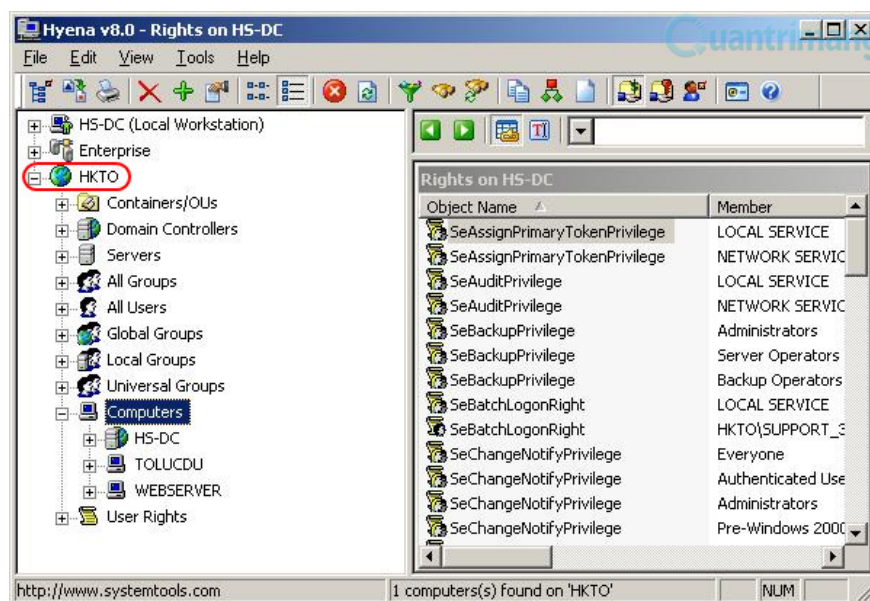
Hyena v8.0 - Rights on HS-DC

Quantrimang

File Edit View Tools Help

HS-DC (Local Workstation)
Enterprise
HKTO
Containers/OUs
Domain Controllers
Servers
All Groups
All Users
Global Groups
Local Groups
Universal Groups
Computers
HS-DC
TOLUCDU
WEBSERVER
User Rights

Rights on HS-DC

| Object Name | Member |
|---|---|
| SeAssignPrimaryTokenPrivilege | LOCAL SERVICE |
| SeAssignPrimaryTokenPrivilege | NETWORK SERVIC |
| SeAuditPrivilege | LOCAL SERVICE |
| SeAuditPrivilege | NETWORK SERVIC |
| SeBackupPrivilege | Administrators |
| SeBackupPrivilege | Server Operators |
| SeBackupPrivilege | Backup Operators |
| SeBatchLogonRight | LOCAL SERVICE |
| SeBatchLogonRight | HKTO\SUPPORT_3 |
| SeChangeNotifyPrivilege | Everyone |
| SeChangeNotifyPrivilege | Authenticated Use |
| SeChangeNotifyPrivilege | Administrators |
| SeChangeNotifyPrivilege | Pre-Windows 2000 |

http://www.systemtools.com
1 computers(s) found on 'HKTO'
NUM